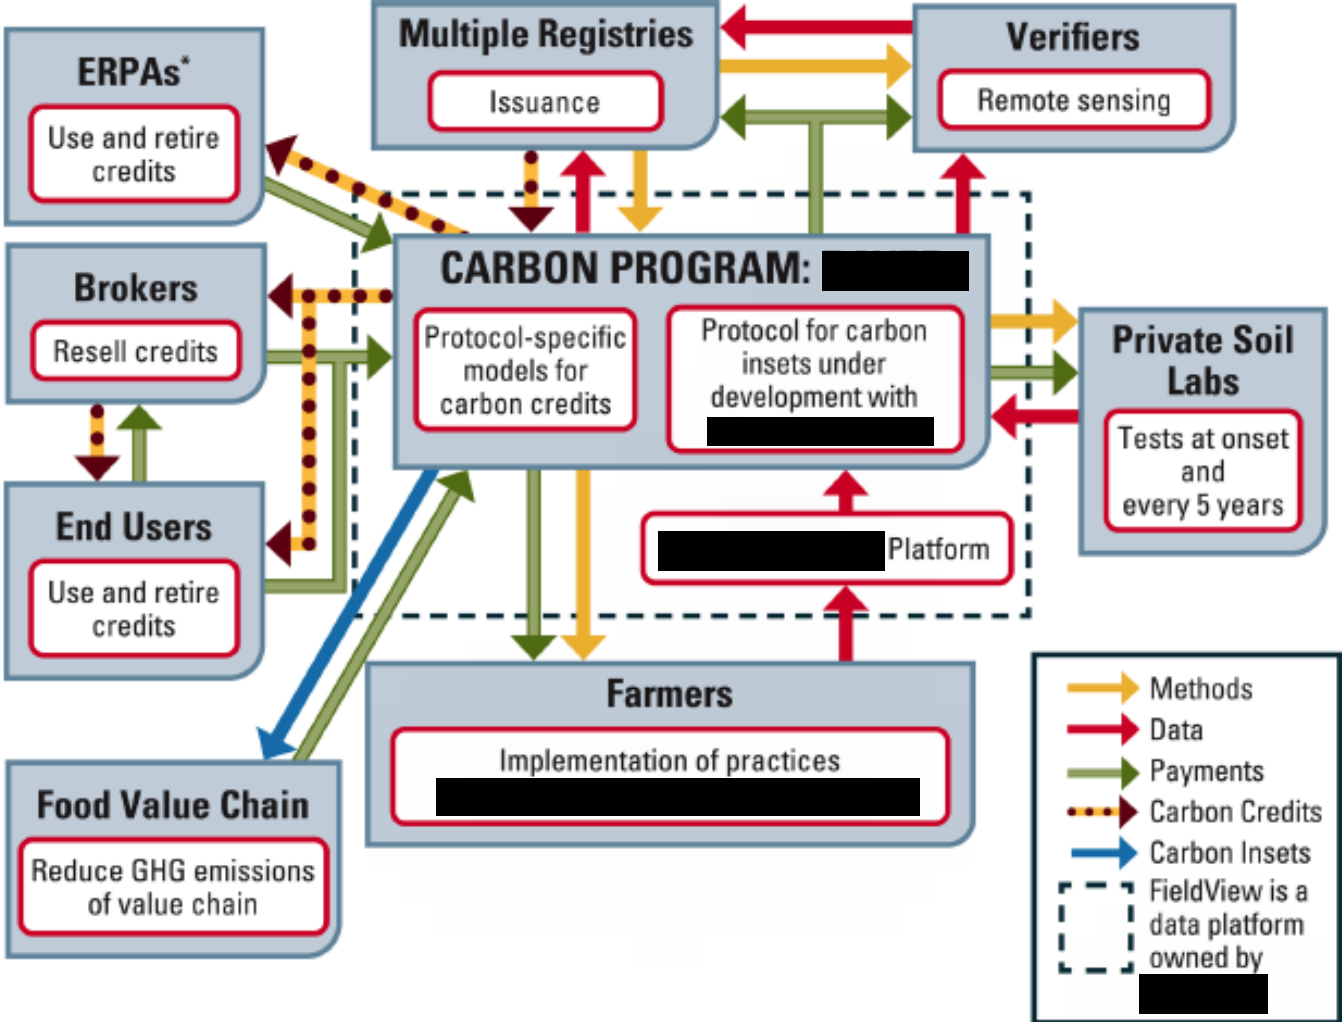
ERPAs*
Use and retire credits

Multiple Registries
Issuance

Verifiers
Remote sensing

Brokers
Resell credits

CARBON PROGRAM: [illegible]

Protocol-specific models for carbon credits

Protocol for carbon insets under development with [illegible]

Private Soil Labs
Tests at onset and every 5 years

End Users
Use and retire credits

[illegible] Platform

Food Value Chain
Reduce GHG emissions of value chain

Farmers
Implementation of practices
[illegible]

Methods
Data
Payments
Carbon Credits
Carbon Insets
FieldView is a data platform owned by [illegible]